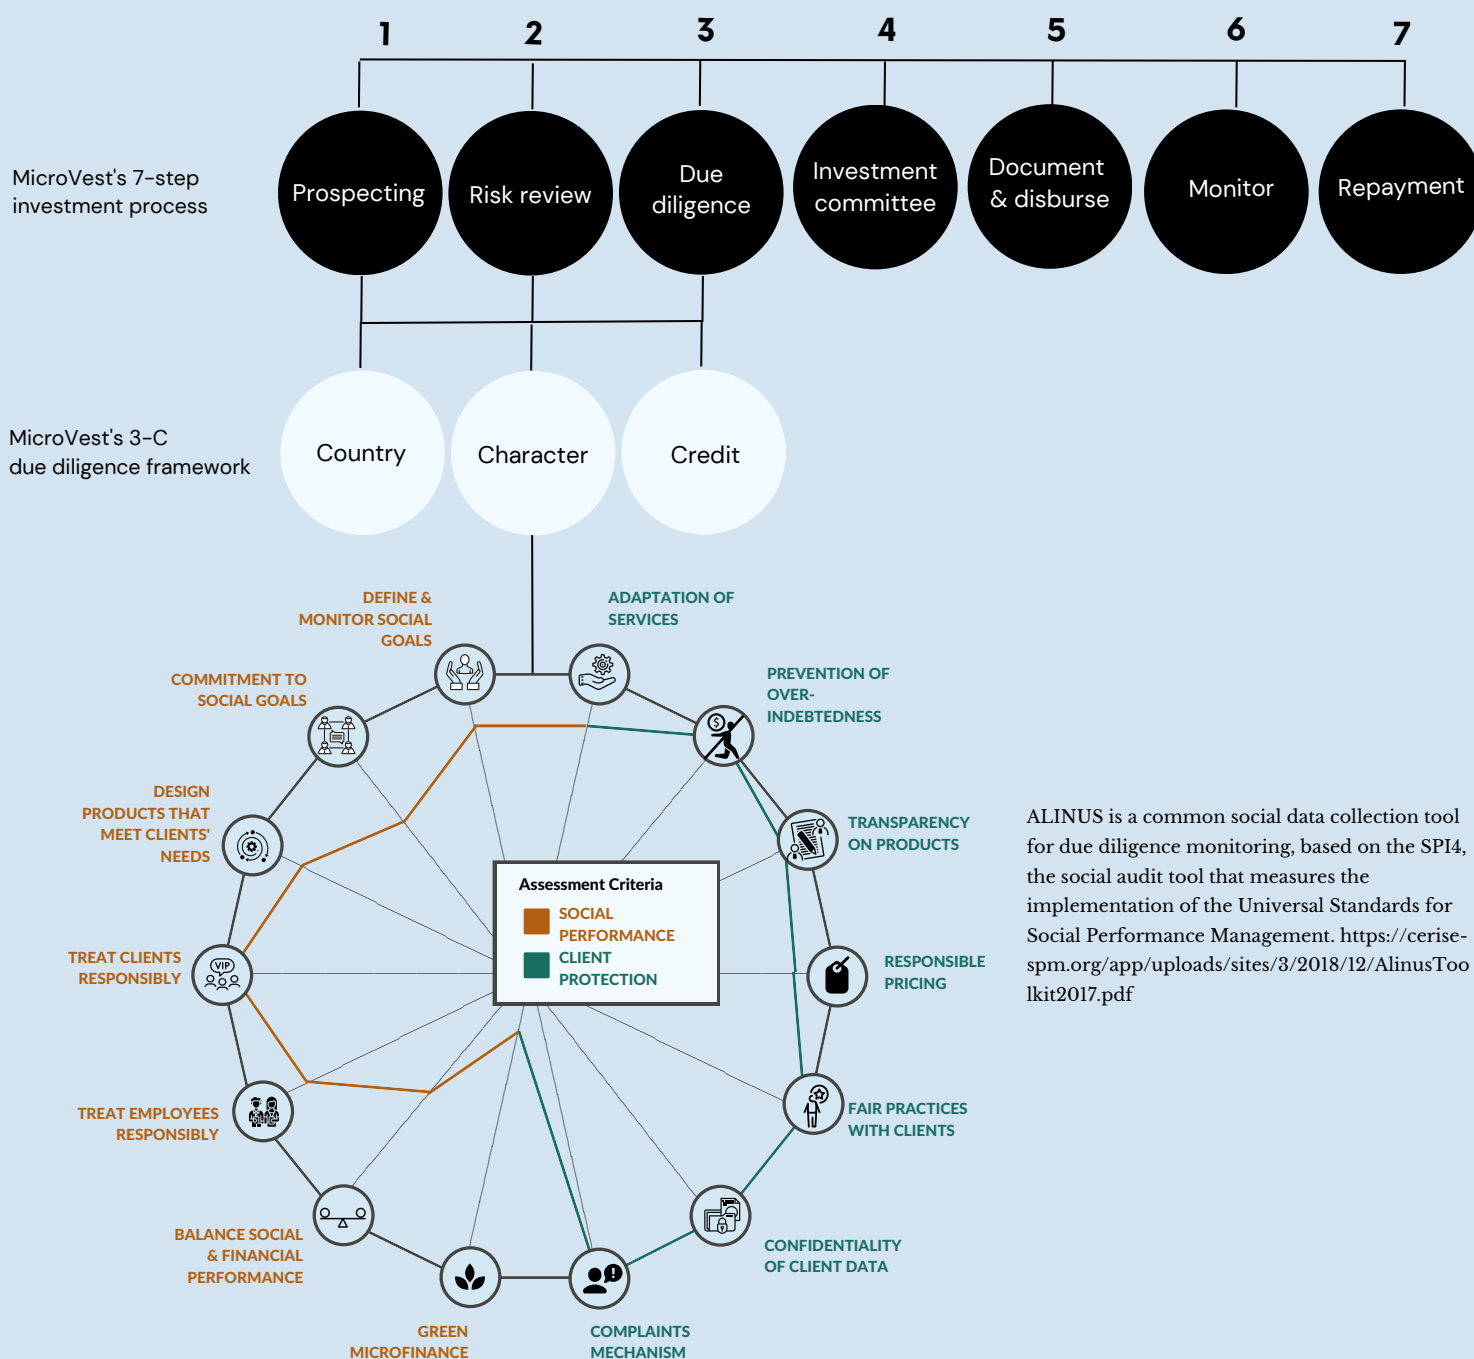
1 2 3 4 5 6 7

MicroVest's 7-step investment process

Prospecting

Risk review

Due diligence

Investment committee

Document & disburse

Monitor

Repayment

MicroVest's 3-C due diligence framework

Country

Character

Credit

DEFINE & MONITOR SOCIAL GOALS

ADAPTATION OF SERVICES

COMMITMENT TO SOCIAL GOALS

PREVENTION OF OVER-INDEBTEDNESS

DESIGN PRODUCTS THAT MEET CLIENTS' NEEDS

TRANSPARENCY ON PRODUCTS

Assessment Criteria
SOCIAL PERFORMANCE
CLIENT PROTECTION

TREAT CLIENTS RESPONSIBLY

RESPONSIBLE PRICING

TREAT EMPLOYEES RESPONSIBLY

FAIR PRACTICES WITH CLIENTS

BALANCE SOCIAL & FINANCIAL PERFORMANCE

CONFIDENTIALITY OF CLIENT DATA

GREEN MICROFINANCE

COMPLAINTS MECHANISM

ALINUS is a common social data collection tool for due diligence monitoring, based on the SPI4, the social audit tool that measures the implementation of the Universal Standards for Social Performance Management. https://cerise-spm.org/app/uploads/sites/3/2018/12/AlinusToolkit2017.pdf